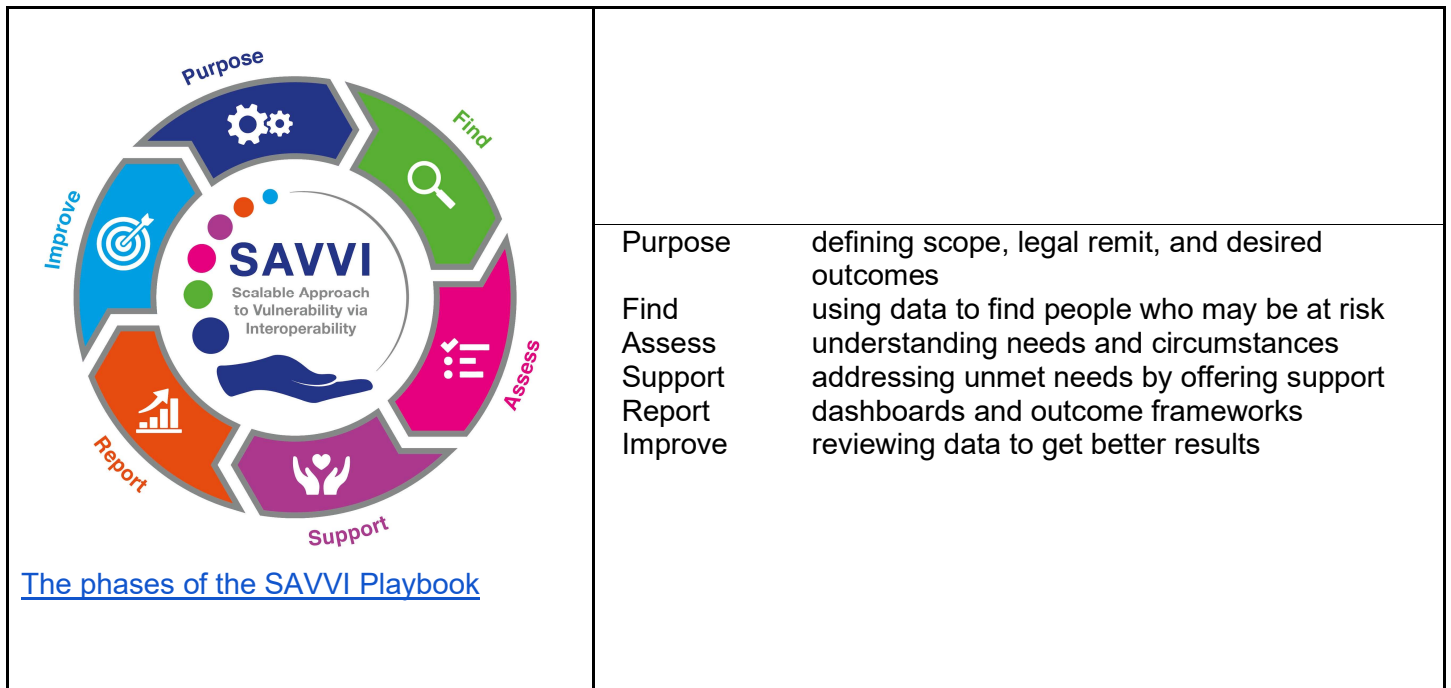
Purpose

Find

Assess

Support

Report

Improve

SAVVI
Scalable Approach to Vulnerability via Interoperability

The phases of the SAVVI Playbook

| | |
|---|---|
| Purpose | defining scope, legal remit, and desired outcomes |
| Find | using data to find people who may be at risk |
| Assess | understanding needs and circumstances |
| Support | addressing unmet needs by offering support |
| Report | dashboards and outcome frameworks |
| Improve | reviewing data to get better results |